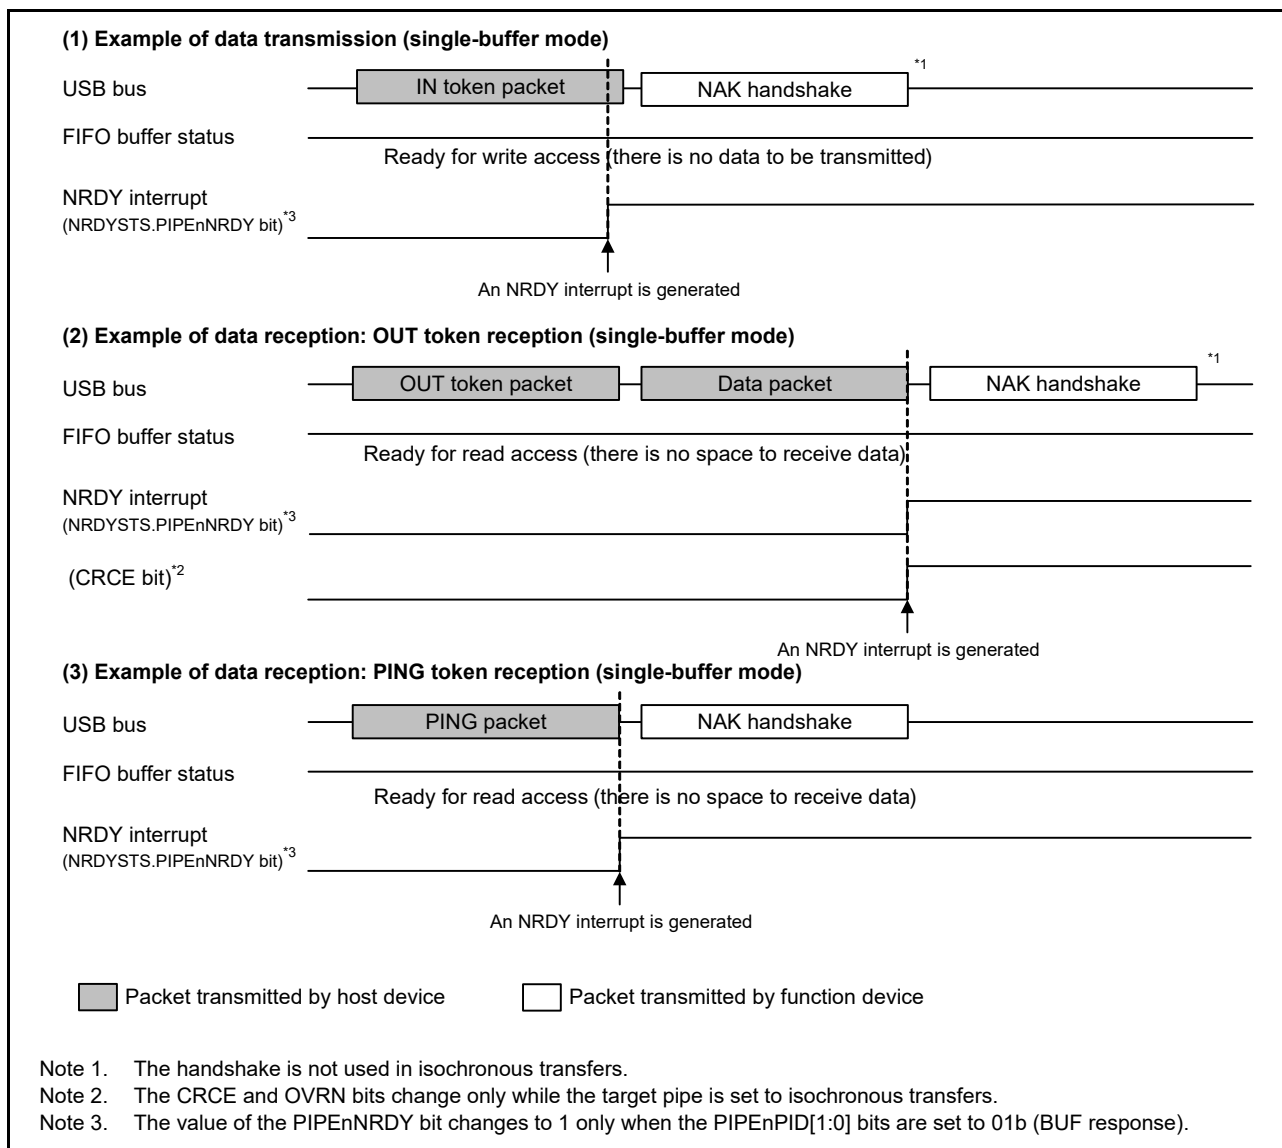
(1) Example of data transmission (single-buffer mode)

USB bus

IN token packet

NAK handshake

*1

FIFO buffer status

Ready for write access (there is no data to be transmitted)

NRDY interrupt
(NRDYSTS.PIPEnNRDY bit)$^{*3}$

An NRDY interrupt is generated

(2) Example of data reception: OUT token reception (single-buffer mode)

USB bus

OUT token packet

Data packet

NAK handshake

*1

FIFO buffer status

Ready for read access (there is no space to receive data)

NRDY interrupt
(NRDYSTS.PIPEnNRDY bit)$^{*3}$

(CRCE bit)$^{*2}$

An NRDY interrupt is generated

(3) Example of data reception: PING token reception (single-buffer mode)

USB bus

PING packet

NAK handshake

FIFO buffer status

Ready for read access (there is no space to receive data)

NRDY interrupt
(NRDYSTS.PIPEnNRDY bit)$^{*3}$

An NRDY interrupt is generated

Packet transmitted by host device

Packet transmitted by function device

Note 1. The handshake is not used in isochronous transfers.
Note 2. The CRCE and OVRN bits change only while the target pipe is set to isochronous transfers.
Note 3. The value of the PIPEnNRDY bit changes to 1 only when the PIPEnPID[1:0] bits are set to 01b (BUF response).